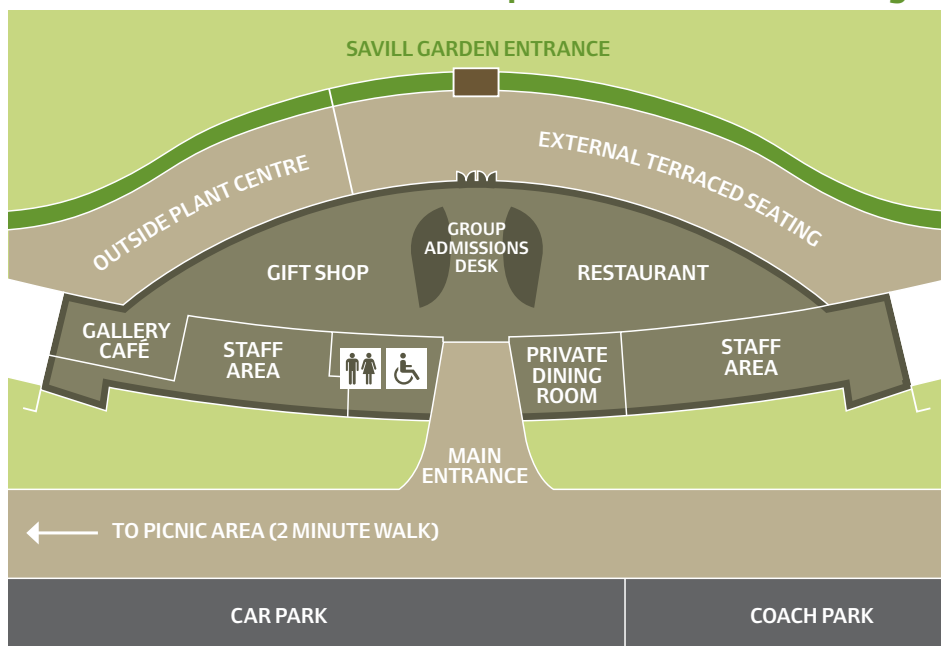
SAVILL GARDEN ENTRANCE

OUTSIDE PLANT CENTRE

EXTERNAL TERRACED SEATING

GIFT SHOP

GROUP ADMISSIONS DESK

RESTAURANT

GALLERY CAFÉ

STAFF AREA

PRIVATE DINING ROOM

STAFF AREA

MAIN ENTRANCE

TO PICNIC AREA (2 MINUTE WALK)

CAR PARK

COACH PARK